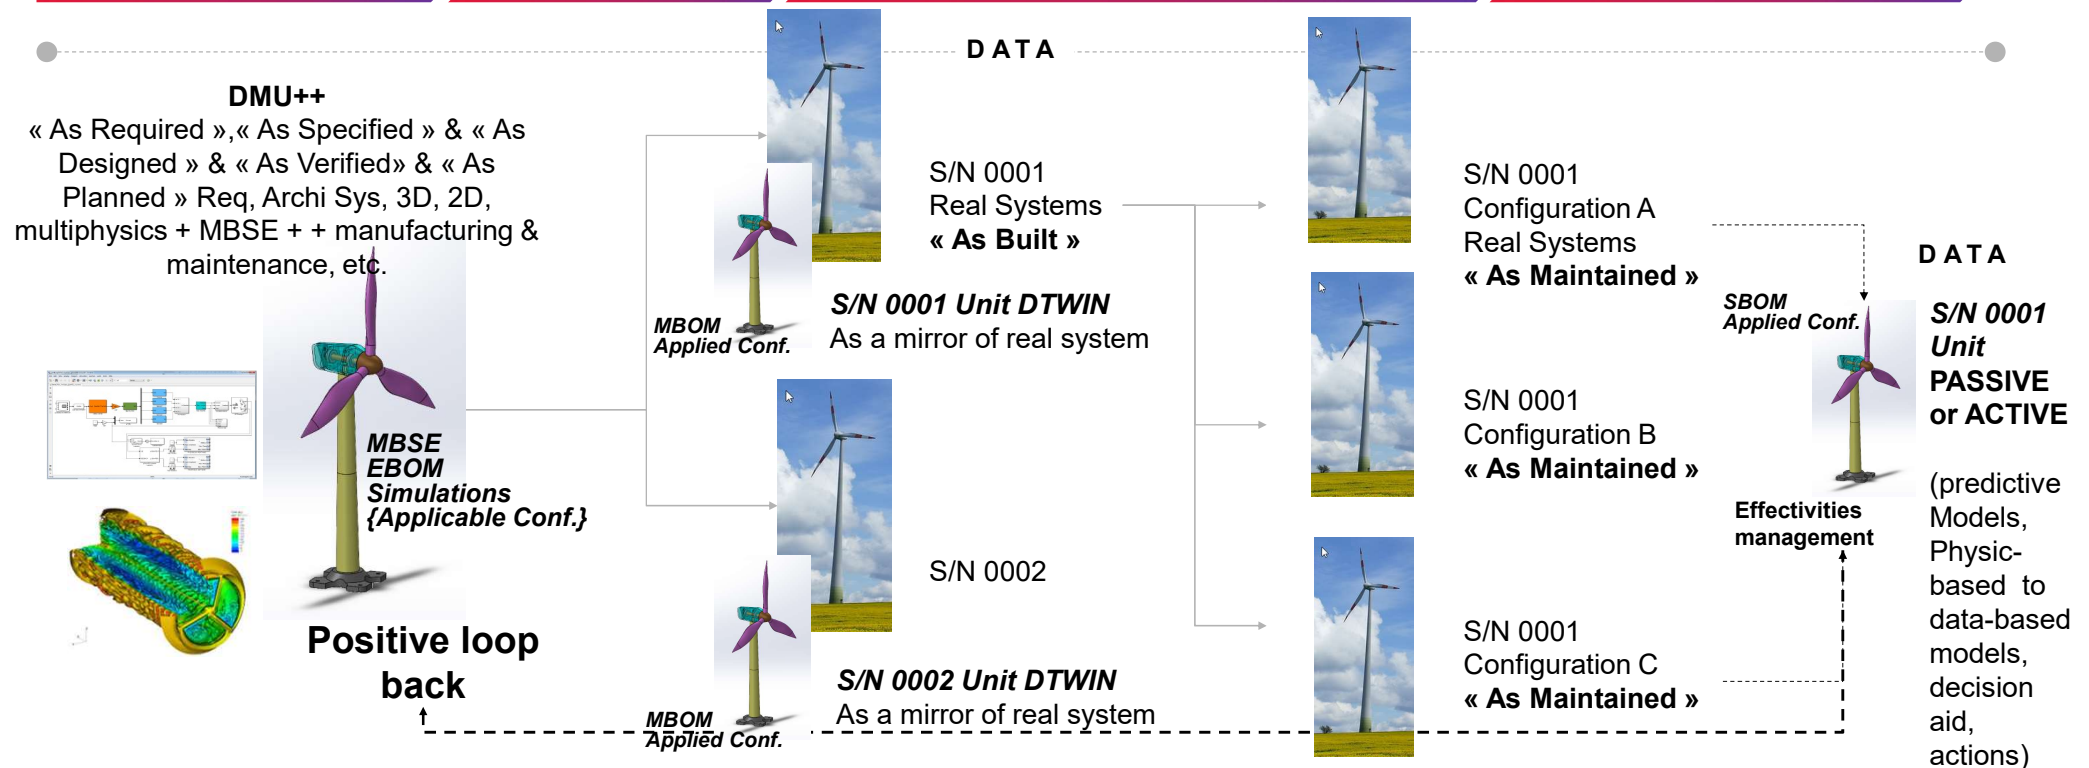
DATA

DMU++
« As Required »,« As Specified » & « As Designed » & « As Verified» & « As Planned » Req, Archi Sys, 3D, 2D, multiphysics + MBSE + + manufacturing & maintenance, etc.

MBSE
EBOM
Simulations
{Applicable Conf.}

Positive loop back

S/N 0001
Real Systems
« As Built »

MBOM
Applied Conf.

S/N 0001 Unit DTWIN
As a mirror of real system

S/N 0002

MBOM
Applied Conf.

S/N 0002 Unit DTWIN
As a mirror of real system

S/N 0001
Configuration A
Real Systems
« As Maintained »

S/N 0001
Configuration B
« As Maintained »

S/N 0001
Configuration C
« As Maintained »

DATA

SBOM
Applied Conf.

S/N 0001 Unit
PASSIVE or ACTIVE

(predictive Models, Physic-based to data-based models, decision aid, actions)

Effectivities management